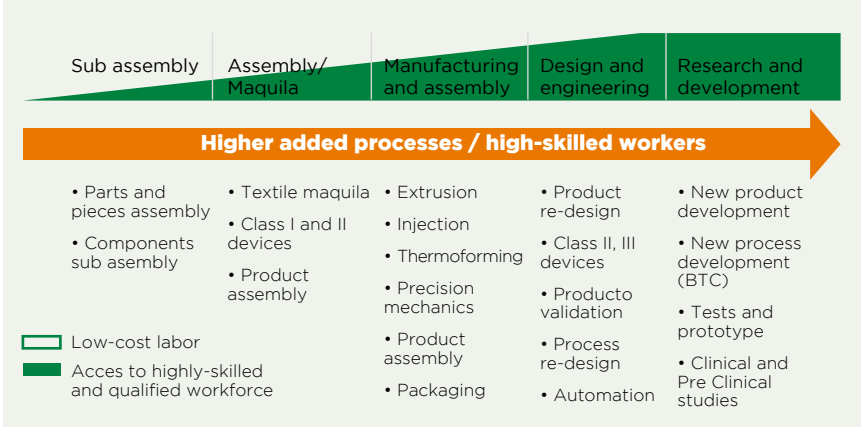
Sub assembly

Assembly/ Maquila

Manufacturing and assembly

Design and engineering

Research and development

Higher added processes / high-skilled workers

• Parts and pieces assembly

• Components sub asembly

• Textile maquila

• Class I and II devices

• Product assembly

• Extrusion

• Injection

• Thermoforming

• Precision mechanics

• Product assembly

• Packaging

• Product re-design

• Class II, III devices

• Producto validation

• Process re-design

• Automation

• New product development

• New process development (BTC)

• Tests and prototype

• Clinical and Pre Clinical studies

Low-cost labor

Acces to highly-skilled and qualified workforce